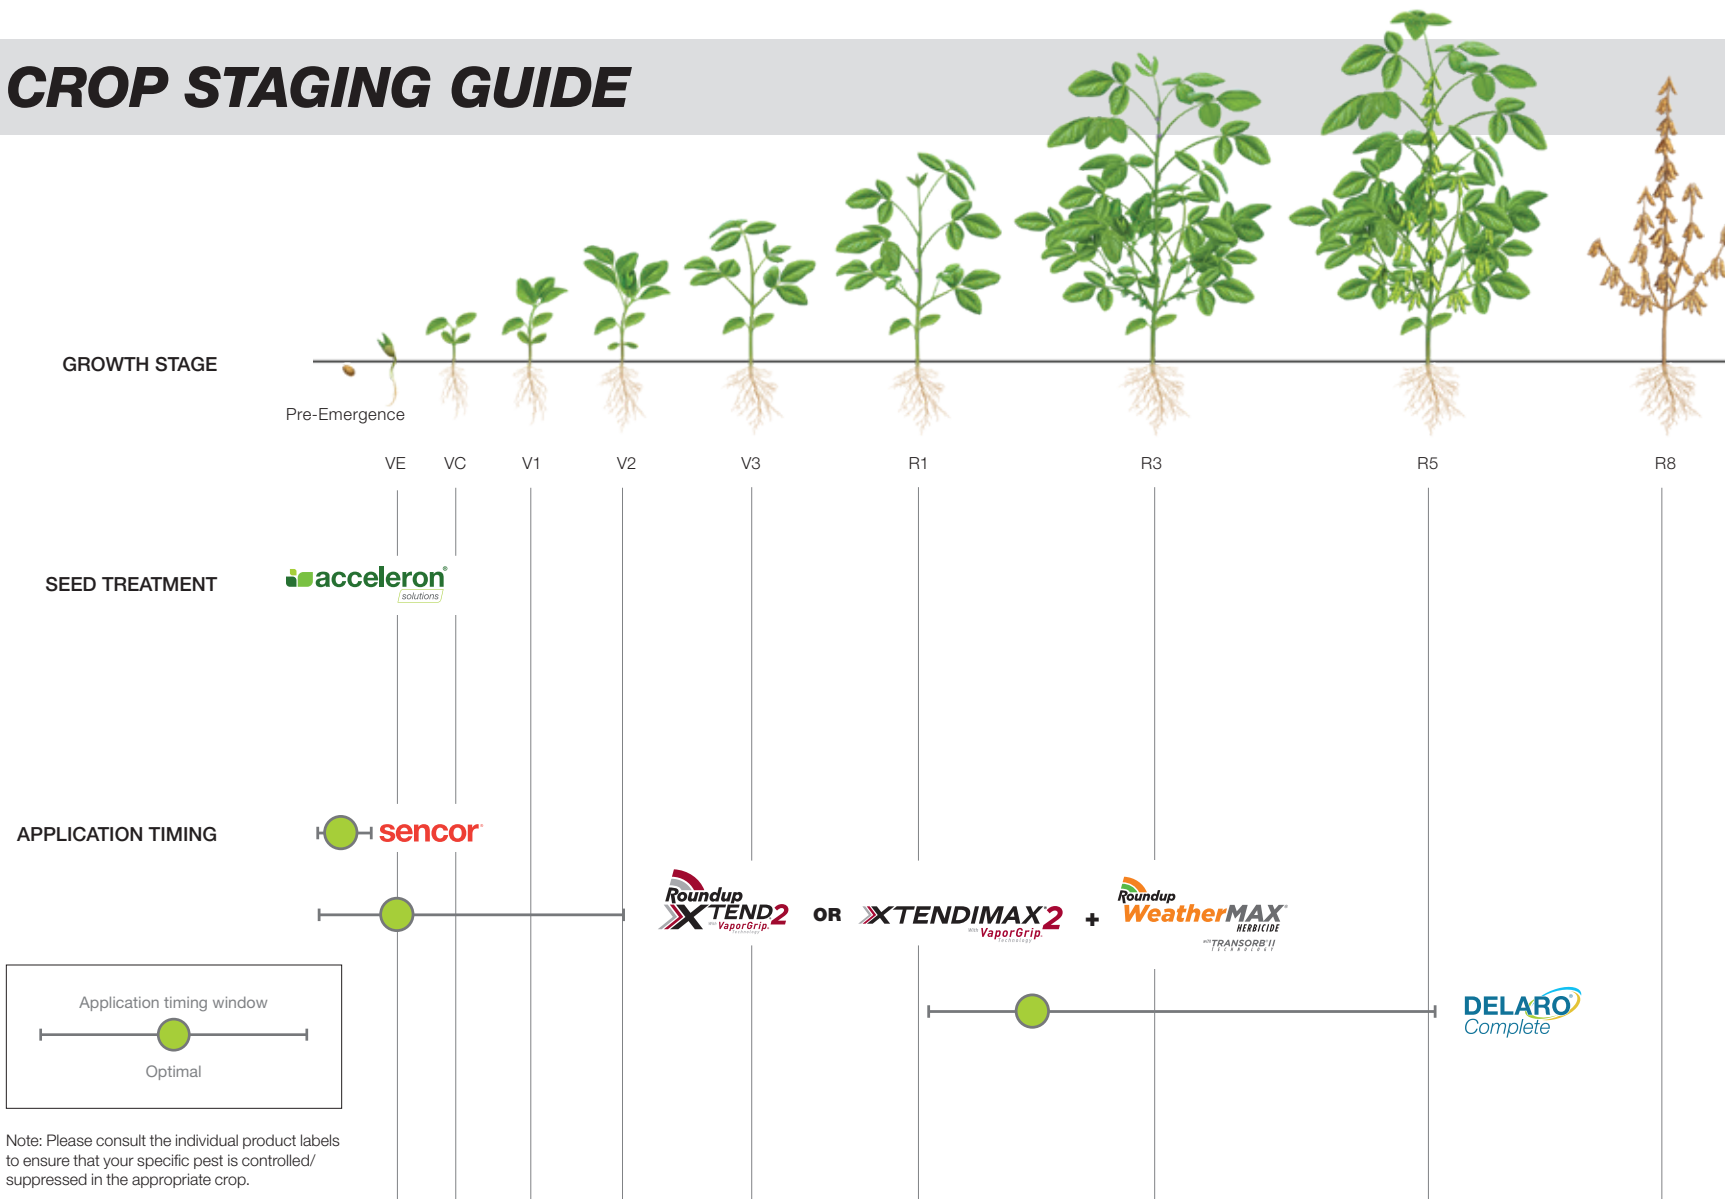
CROP STAGING GUIDE

GROWTH STAGE

Pre-Emergence

VE VC V1 V2 V3 R1 R3 R5 R8

SEED TREATMENT

acceleron solutions

APPLICATION TIMING

sencor

Roundup XTEND2 with VaporGrip Technology OR XTENDIMAX 2 With VaporGrip Technology + Roundup WeatherMAX HERBICIDE with TRANSORB II TECHNOLOGY

DELARO Complete

Application timing window

Optimal

Note: Please consult the individual product labels to ensure that your specific pest is controlled/ suppressed in the appropriate crop.